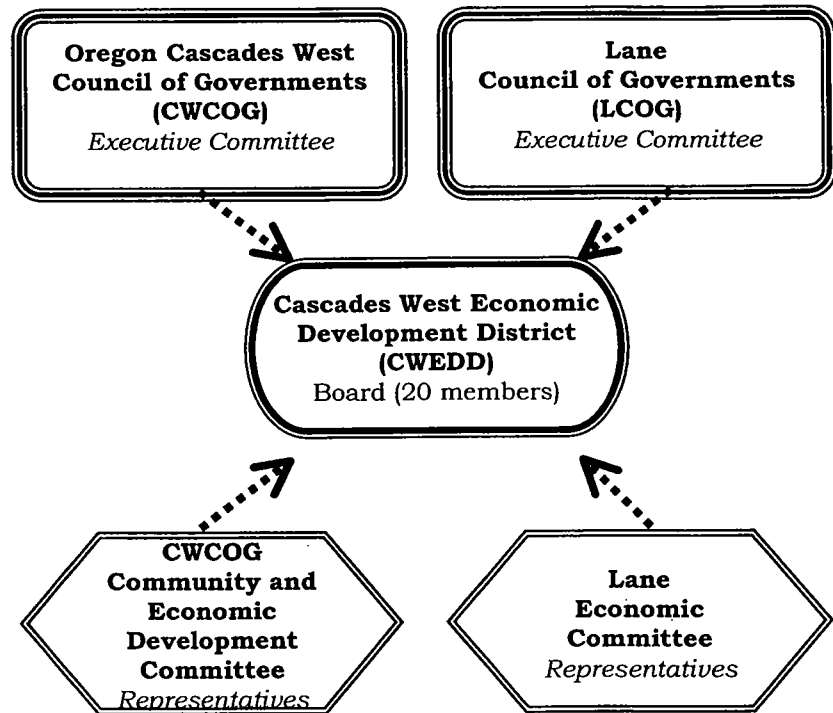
Oregon Cascades West Council of Governments (CWCOG)
Executive Committee

Lane Council of Governments (LCOG)
Executive Committee

Cascades West Economic Development District (CWEDD)
Board (20 members)

CWCOG Community and Economic Development Committee
Representatives

Lane Economic Committee
Representatives